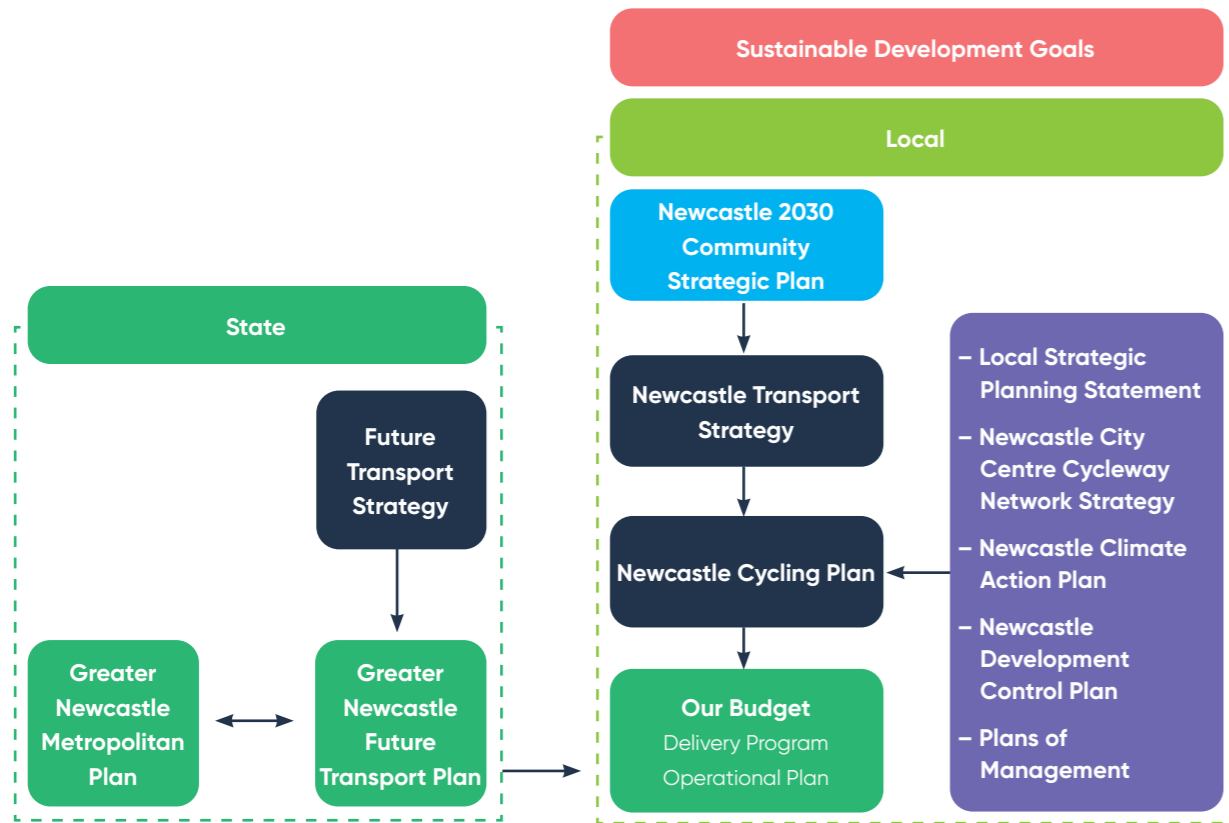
Sustainable Development Goals

Local

Newcastle 2030 Community Strategic Plan

Newcastle Transport Strategy

Newcastle Cycling Plan

Our Budget
Delivery Program
Operational Plan

– Local Strategic Planning Statement
– Newcastle City Centre Cycleway Network Strategy
– Newcastle Climate Action Plan
– Newcastle Development Control Plan
– Plans of Management

State

Future Transport Strategy

Greater Newcastle Metropolitan Plan

Greater Newcastle Future Transport Plan